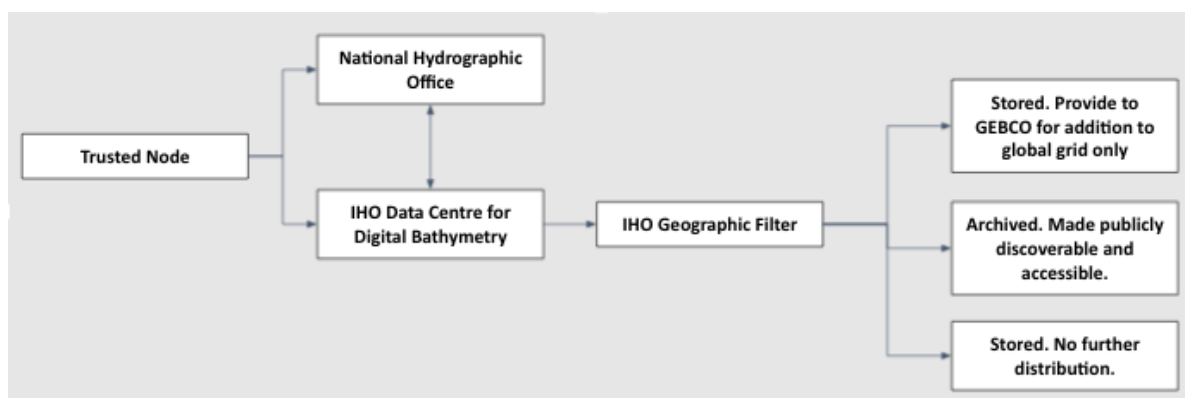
Trusted Node

National Hydrographic Office

IHO Data Centre for Digital Bathymetry

IHO Geographic Filter

Stored. Provide to GEBCO for addition to global grid only

Archived. Made publicly discoverable and accessible.

Stored. No further distribution.